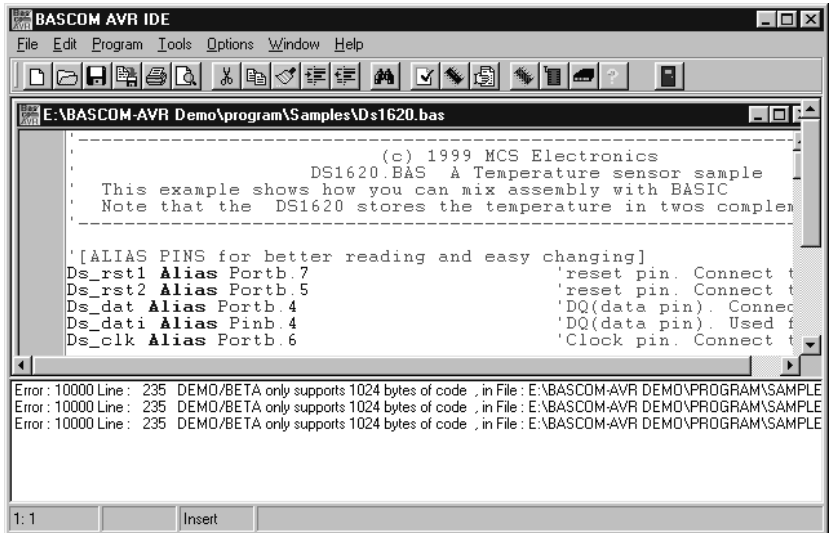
BASCOM AVR IDE

File Edit Program Tools Options Window Help

E:\BASCOM-AVR Demo\program\Samples\Ds1620.bas

'-----------------------------------------------------------
' (c) 1999 MCS Electronics
' DS1620.BAS A Temperature sensor sample
' This example shows how you can mix assembly with BASIC
' Note that the DS1620 stores the temperature in twos complem
'-----------------------------------------------------------

'[ALIAS PINS for better reading and easy changing]
Ds_rst1 Alias Portb.7 'reset pin. Connect t
Ds_rst2 Alias Portb.5 'reset pin. Connect t
Ds_dat Alias Portb.4 'DQ(data pin). Connec
Ds_dati Alias Pinb.4 'DQ(data pin). Used f
Ds_clk Alias Portb.6 'Clock pin. Connect t

Error : 10000 Line : 235 DEMO/BETA only supports 1024 bytes of code , in File : E:\BASCOM-AVR DEMO\PROGRAM\SAMPLE
Error : 10000 Line : 235 DEMO/BETA only supports 1024 bytes of code , in File : E:\BASCOM-AVR DEMO\PROGRAM\SAMPLE
Error : 10000 Line : 235 DEMO/BETA only supports 1024 bytes of code , in File : E:\BASCOM-AVR DEMO\PROGRAM\SAMPLE

1: 1 Insert